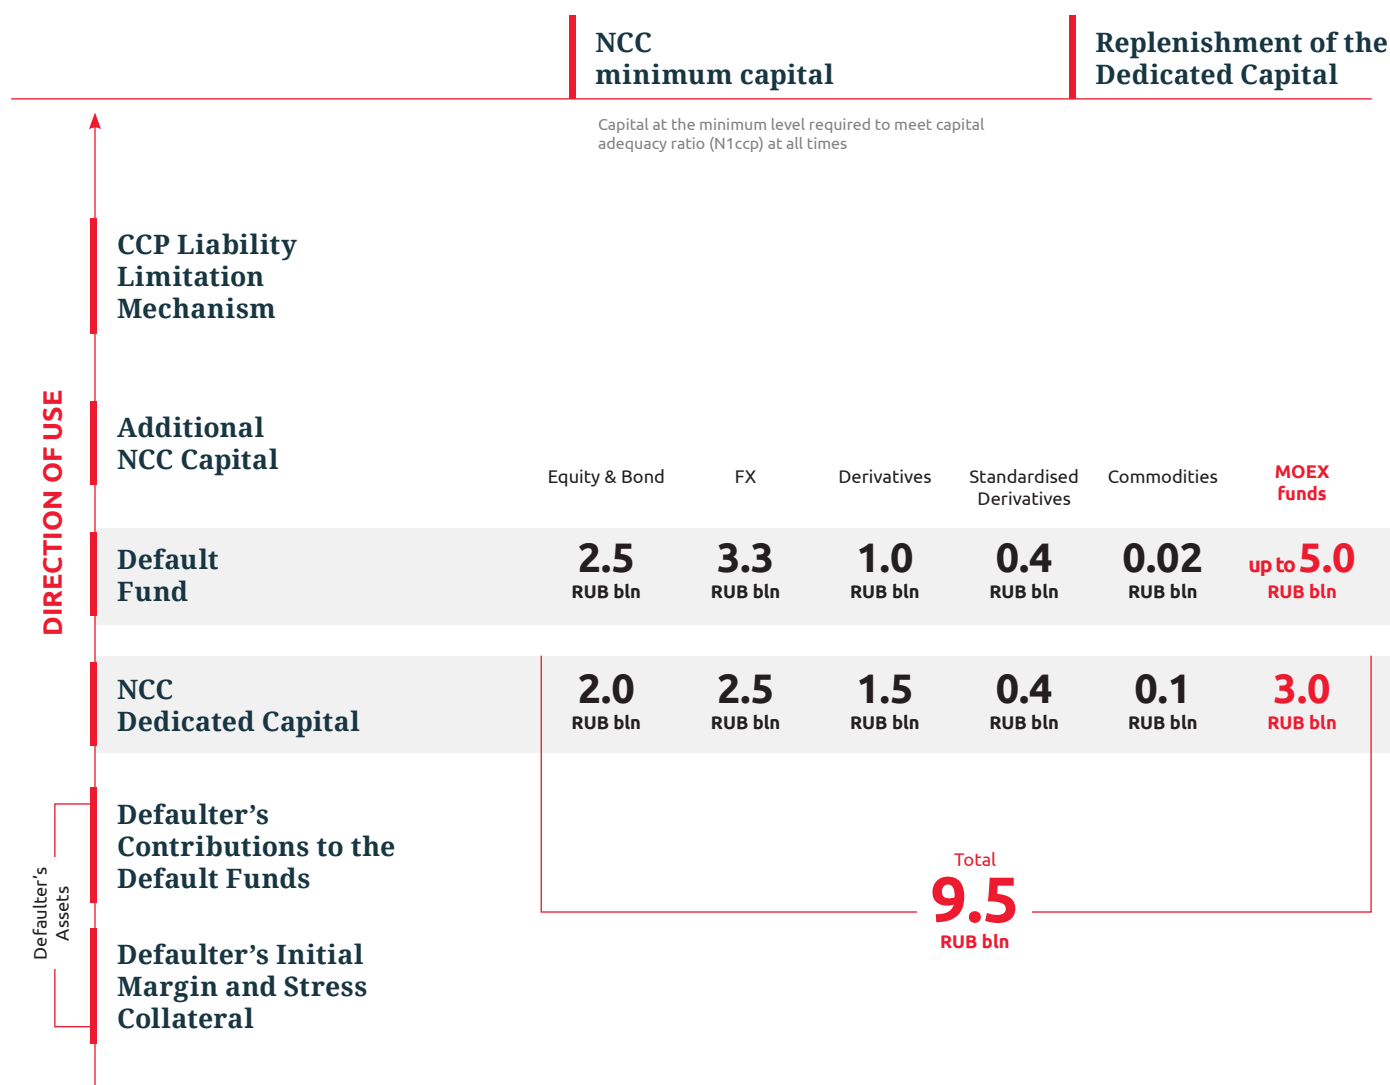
NCC minimum capital

Replenishment of the Dedicated Capital

Capital at the minimum level required to meet capital adequacy ratio (N1ccp) at all times

DIRECTION OF USE

CCP Liability Limitation Mechanism

Additional NCC Capital

| | Equity & Bond | FX | Derivatives | Standardised Derivatives | Commodities | MOEX funds |
|---|---|---|---|---|---|---|
| Default Fund | 2.5 RUB bln | 3.3 RUB bln | 1.0 RUB bln | 0.4 RUB bln | 0.02 RUB bln | up to 5.0 RUB bln |
| NCC Dedicated Capital | 2.0 RUB bln | 2.5 RUB bln | 1.5 RUB bln | 0.4 RUB bln | 0.1 RUB bln | 3.0 RUB bln |

Defaulter's Contributions to the Default Funds

Defaulter's Initial Margin and Stress Collateral

Defaulter's Assets

Total
9.5
RUB bln